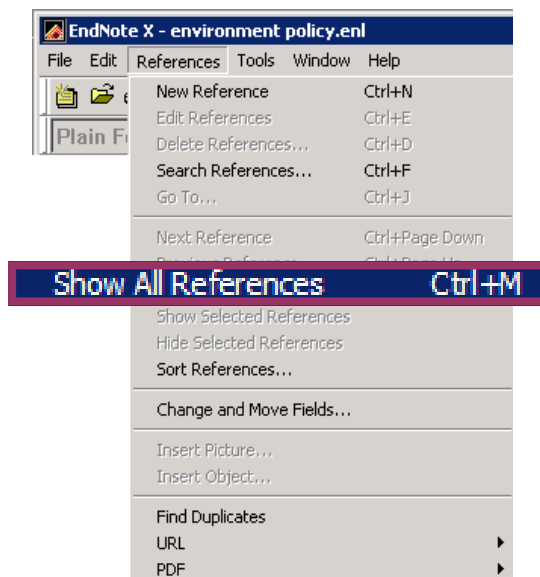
EndNote X - environment policy.enl

File Edit References Tools Window Help

Plain F

New Reference Ctrl+N
Edit References Ctrl+E
Delete References... Ctrl+D
Search References... Ctrl+F
Go To... Ctrl+J

Next Reference Ctrl+Page Down
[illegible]

Show All References Ctrl+M

Show Selected References
Hide Selected References
Sort References...

Change and Move Fields...

Insert Picture...
Insert Object...

Find Duplicates
URL
PDF